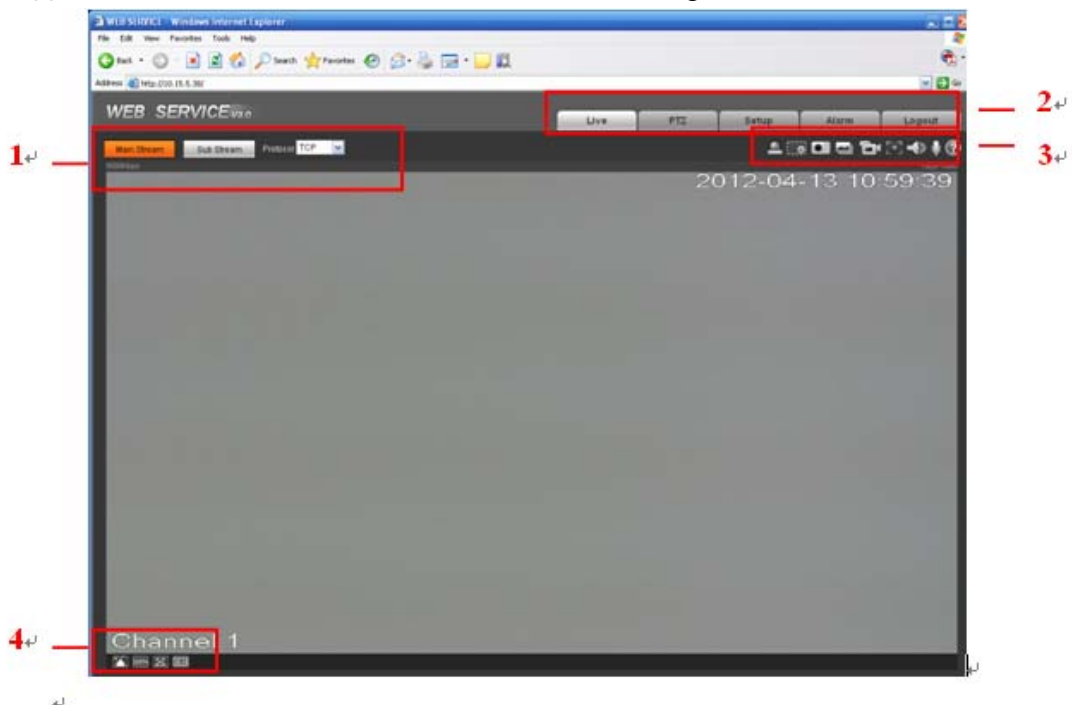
WEB SERVICE - Windows Internet Explorer

File Edit View Favorites Tools Help

Back Search Favorites

Address http://10.15.5.38/

WEB SERVICE V3.0

Live PTZ Setup Alarm Logout

2

Main Stream Sub Stream Protocol TCP

1

3

2012-04-13 10:59:39

4

Channel 1